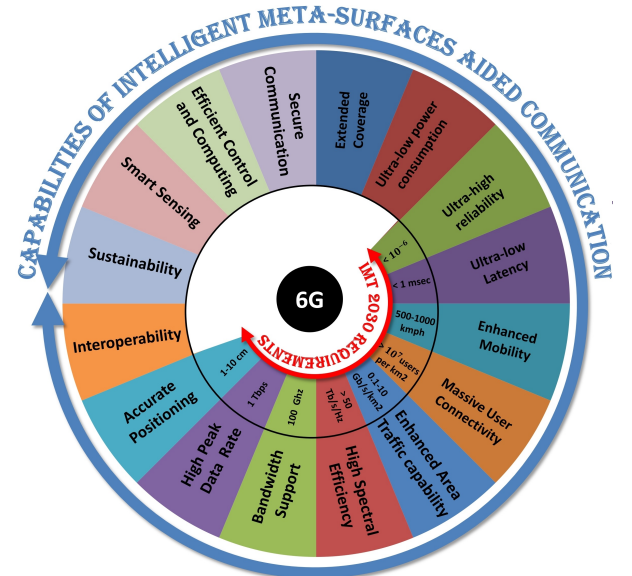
CAPABILITIES OF INTELLIGENT META-SURFACES AIDED COMMUNICATION

Secure Communication

Extended Coverage

Ultra-low power consumption

Ultra-high reliability

Ultra-low Latency

Enhanced Mobility

Massive User Connectivity

Enhanced Area Traffic capability

High Spectral Efficiency

Bandwidth Support

High Peak Data Rate

Accurate Positioning

Interoperability

Sustainability

Smart Sensing

Efficient Control and Computing

6G

IMT 2030 REQUIREMENTS

$< 10^{-6}$

< 1 msec

500-1000 kmph

$> 10^{7}$ users per km2

0.1-10 Gb/s/km2

> 50 Tb/s/Hz

100 Ghz

1 Tbps

1-10 cm